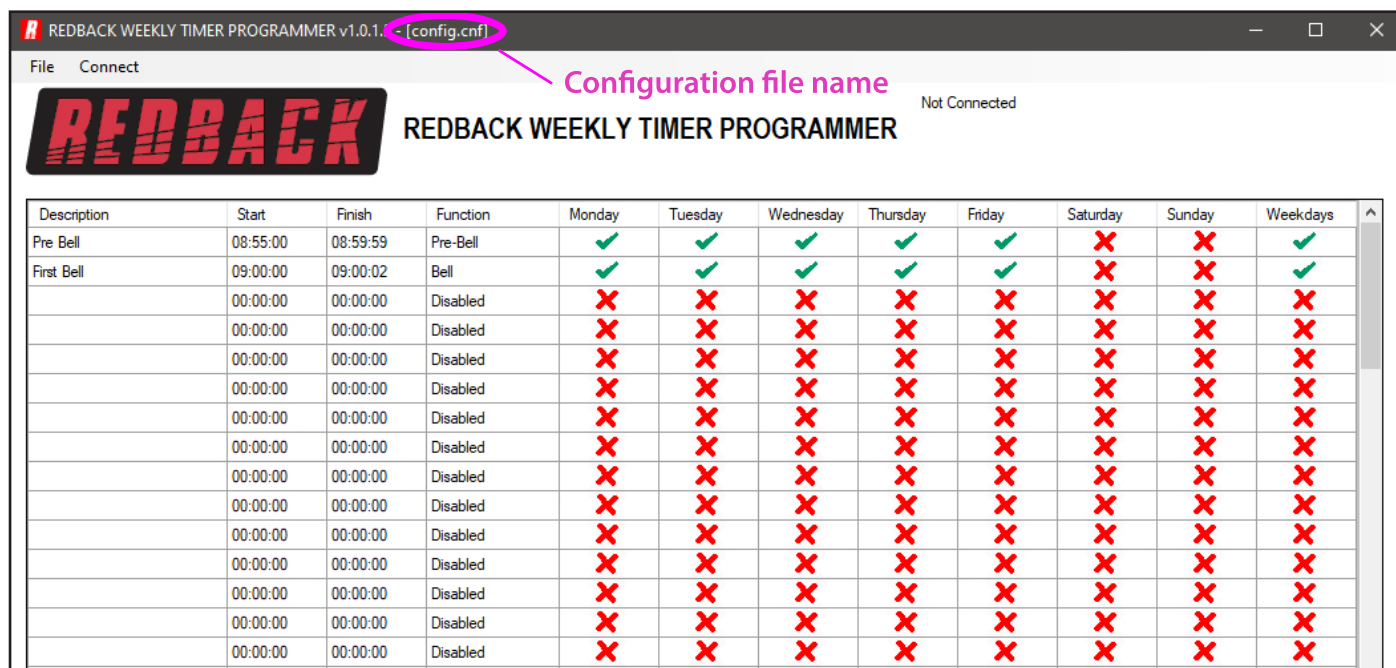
REDBACK WEEKLY TIMER PROGRAMMER v1.0.1.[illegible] - [config.cnf]

File Connect

Configuration file name

REDBACK

REDBACK WEEKLY TIMER PROGRAMMER

Not Connected

| Description | Start | Finish | Function | Monday | Tuesday | Wednesday | Thursday | Friday | Saturday | Sunday | Weekdays |
|---|---|---|---|---|---|---|---|---|---|---|---|
| Pre Bell | 08:55:00 | 08:59:59 | Pre-Bell | ✔ | ✔ | ✔ | ✔ | ✔ | ✘ | ✘ | ✔ |
| First Bell | 09:00:00 | 09:00:02 | Bell | ✔ | ✔ | ✔ | ✔ | ✔ | ✘ | ✘ | ✔ |
| | 00:00:00 | 00:00:00 | Disabled | ✘ | ✘ | ✘ | ✘ | ✘ | ✘ | ✘ | ✘ |
| | 00:00:00 | 00:00:00 | Disabled | ✘ | ✘ | ✘ | ✘ | ✘ | ✘ | ✘ | ✘ |
| | 00:00:00 | 00:00:00 | Disabled | ✘ | ✘ | ✘ | ✘ | ✘ | ✘ | ✘ | ✘ |
| | 00:00:00 | 00:00:00 | Disabled | ✘ | ✘ | ✘ | ✘ | ✘ | ✘ | ✘ | ✘ |
| | 00:00:00 | 00:00:00 | Disabled | ✘ | ✘ | ✘ | ✘ | ✘ | ✘ | ✘ | ✘ |
| | 00:00:00 | 00:00:00 | Disabled | ✘ | ✘ | ✘ | ✘ | ✘ | ✘ | ✘ | ✘ |
| | 00:00:00 | 00:00:00 | Disabled | ✘ | ✘ | ✘ | ✘ | ✘ | ✘ | ✘ | ✘ |
| | 00:00:00 | 00:00:00 | Disabled | ✘ | ✘ | ✘ | ✘ | ✘ | ✘ | ✘ | ✘ |
| | 00:00:00 | 00:00:00 | Disabled | ✘ | ✘ | ✘ | ✘ | ✘ | ✘ | ✘ | ✘ |
| | 00:00:00 | 00:00:00 | Disabled | ✘ | ✘ | ✘ | ✘ | ✘ | ✘ | ✘ | ✘ |
| | 00:00:00 | 00:00:00 | Disabled | ✘ | ✘ | ✘ | ✘ | ✘ | ✘ | ✘ | ✘ |
| | 00:00:00 | 00:00:00 | Disabled | ✘ | ✘ | ✘ | ✘ | ✘ | ✘ | ✘ | ✘ |
| | 00:00:00 | 00:00:00 | Disabled | ✘ | ✘ | ✘ | ✘ | ✘ | ✘ | ✘ | ✘ |